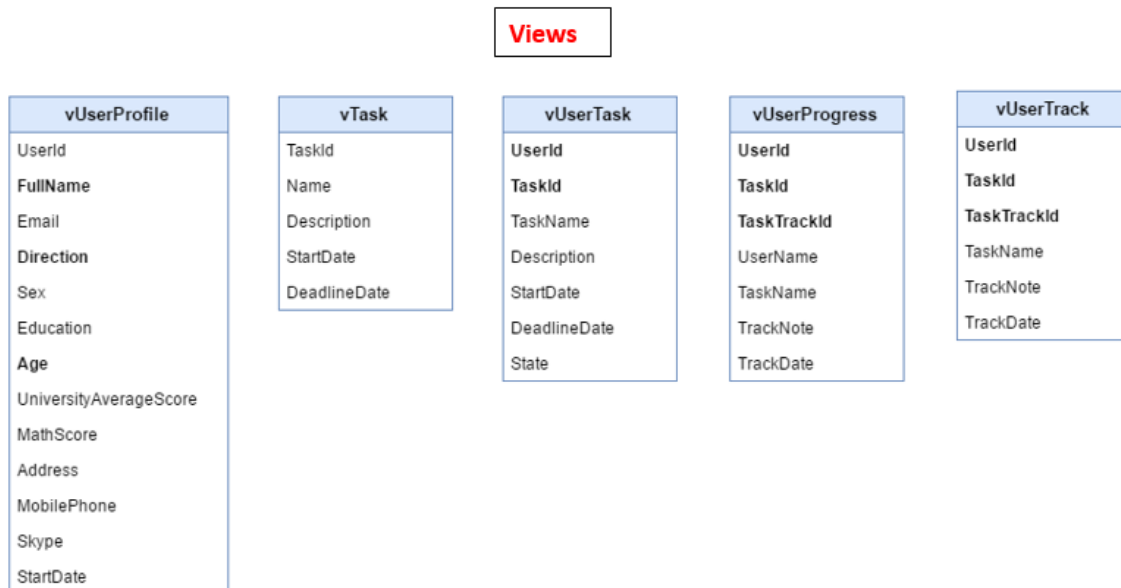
Views

vUserProfile
UserId
FullName
Email
Direction
Sex
Education
Age
UniversityAverageScore
MathScore
Address
MobilePhone
Skype
StartDate

vTask
TaskId
Name
Description
StartDate
DeadlineDate

vUserTask
UserId
TaskId
TaskName
Description
StartDate
DeadlineDate
State

vUserProgress
UserId
TaskId
TaskTrackId
UserName
TaskName
TrackNote
TrackDate

vUserTrack
UserId
TaskId
TaskTrackId
TaskName
TrackNote
TrackDate